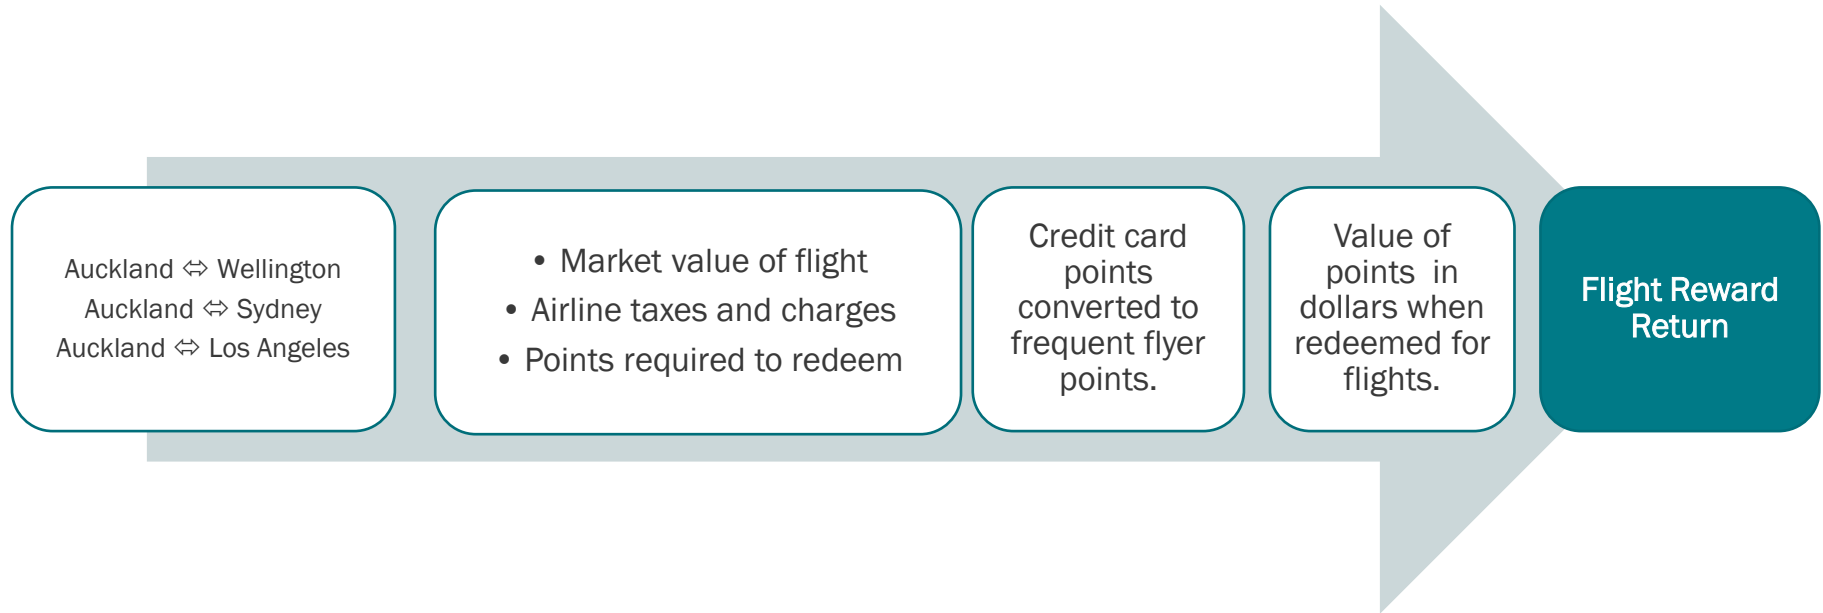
Auckland ⇔ Wellington
Auckland ⇔ Sydney
Auckland ⇔ Los Angeles

• Market value of flight
• Airline taxes and charges
• Points required to redeem

Credit card points converted to frequent flyer points.

Value of points in dollars when redeemed for flights.

Flight Reward Return